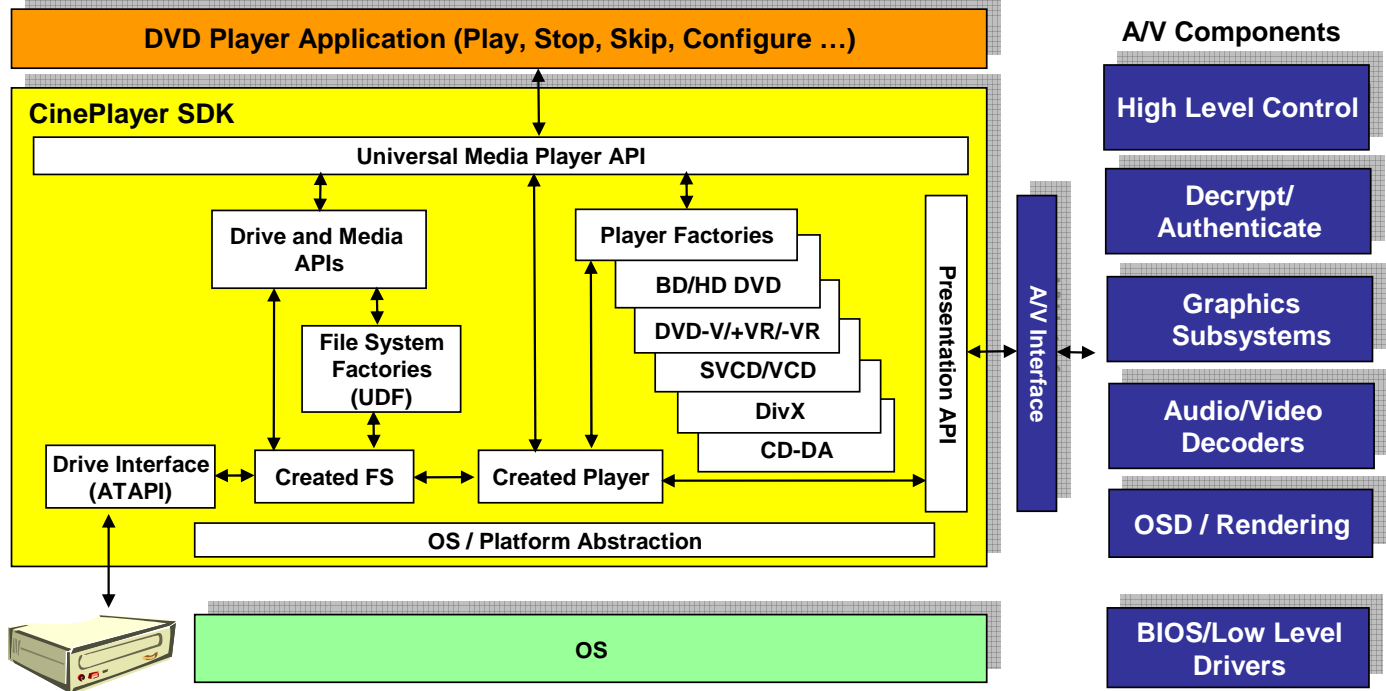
DVD Player Application (Play, Stop, Skip, Configure …)

A/V Components

CinePlayer SDK

Universal Media Player API

Drive and Media APIs

File System Factories (UDF)

Player Factories

BD/HD DVD

DVD-V/+VR/-VR

SVCD/VCD

DivX

CD-DA

Presentation API

A/V Interface

Drive Interface (ATAPI)

Created FS

Created Player

OS / Platform Abstraction

OS

High Level Control

Decrypt/ Authenticate

Graphics Subsystems

Audio/Video Decoders

OSD / Rendering

BIOS/Low Level Drivers